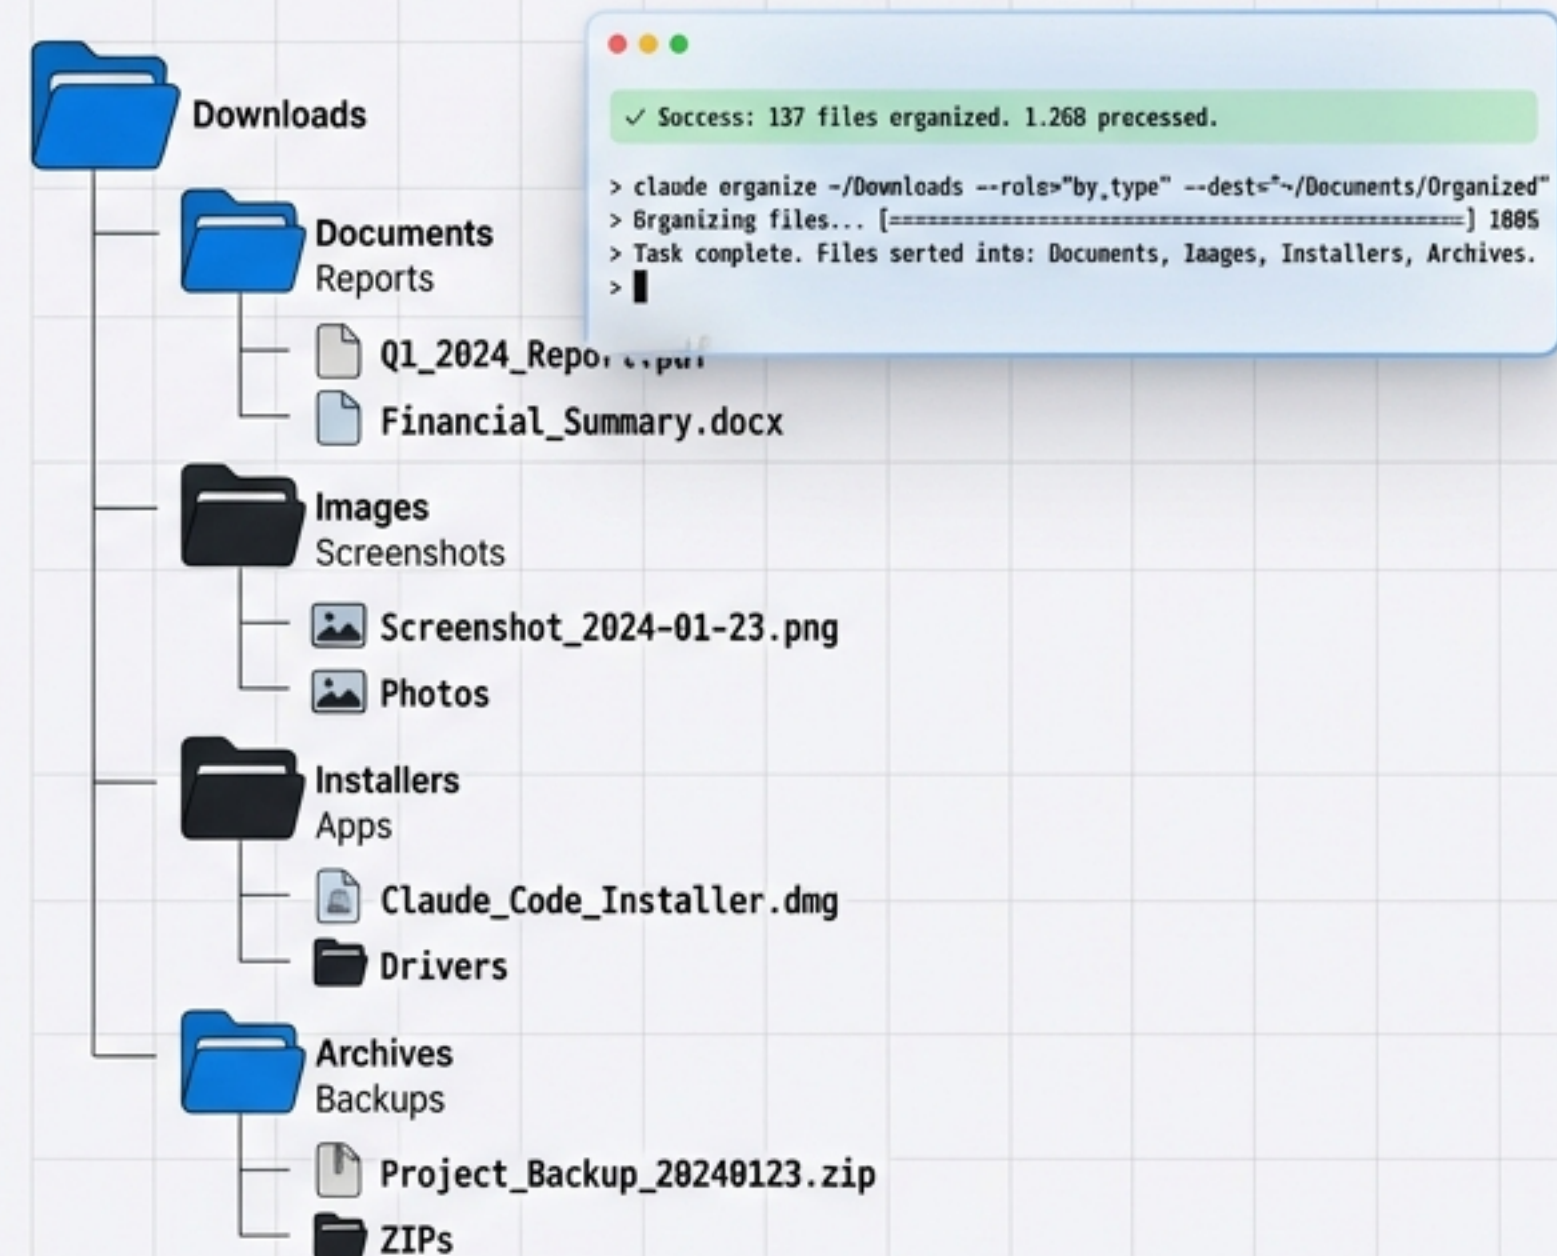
Downloads

Documents
Reports

Q1_2024_Repo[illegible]

Financial_Summary.docx

Images
Screenshots

Screenshot_2024-01-23.png

Photos

Installers
Apps

Claude_Code_Installer.dmg

Drivers

Archives
Backups

Project_Backup_20240123.zip

ZIPs

✓ Soccess: 137 files erganized. 1.268 precessed.

> claude organize ~/Downloads --rols="by_type" --dest="~/Documents/Organized"
> Brganizing files... [==============================================] 1885
> Task conplete. Files serted inte: Docunents, Iaages, Installers, Archives.
>